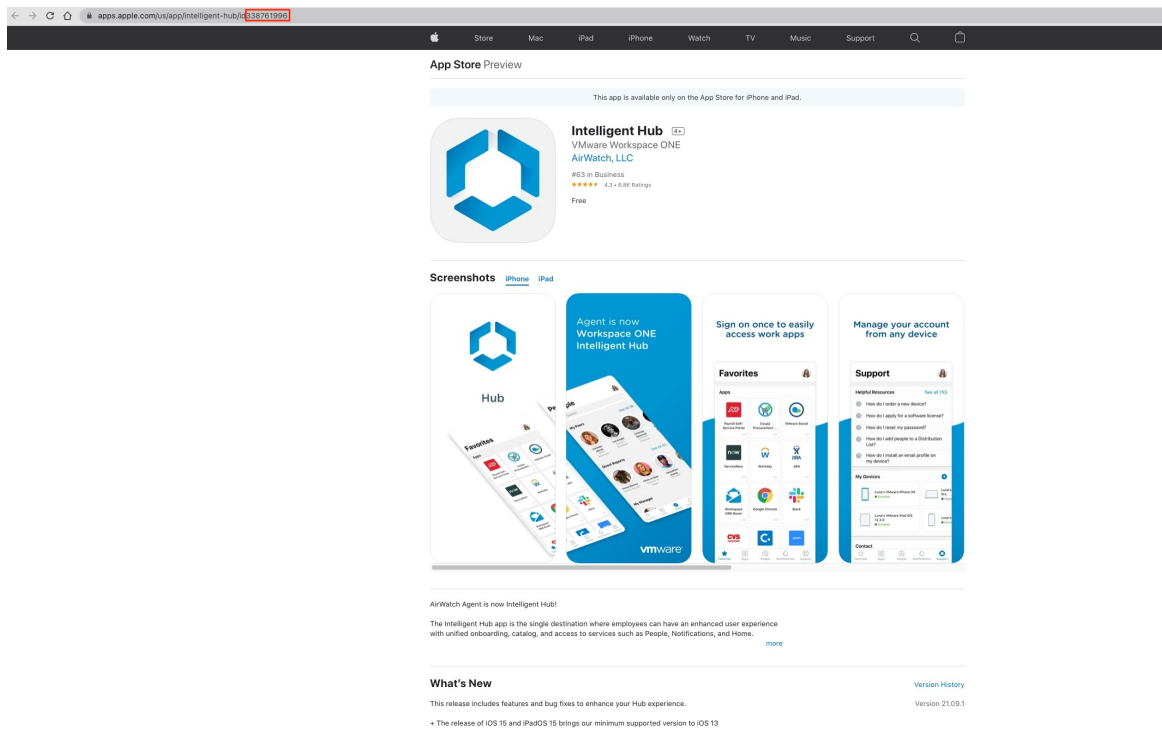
apps.apple.com/us/app/intelligent-hub/id338761996

Store Mac iPad iPhone Watch TV Music Support

App Store Preview

This app is available only on the App Store for iPhone and iPad.

Intelligent Hub 4+
VMware Workspace ONE
AirWatch, LLC
#63 in Business
4.3 • 6.8K Ratings
Free

Screenshots iPhone iPad

Hub

Favorites

Agent is now Workspace ONE Intelligent Hub

vmware

Sign on once to easily access work apps

Favorites

Apps

Payroll Self Service Portal
Cloud Procurement
VMware Social
ServiceNow
Workday
JIRA
Workspace ONE Boxer
Google Chrome
Slack

Manage your account from any device

Support

Helpful Resources
See all (10)
How do I order a new device?
How do I apply for a software license?
How do I reset my password?
How do I add people to a Distribution List?
How do I install an email profile on my device?

My Devices

Contact

AirWatch Agent is now Intelligent Hub!

The Intelligent Hub app is the single destination where employees can have an enhanced user experience with unified onboarding, catalog, and access to services such as People, Notifications, and Home.

more

What's New

Version History

This release includes features and bug fixes to enhance your Hub experience.

Version 21.09.1

+ The release of iOS 15 and iPadOS 15 brings our minimum supported version to iOS 13